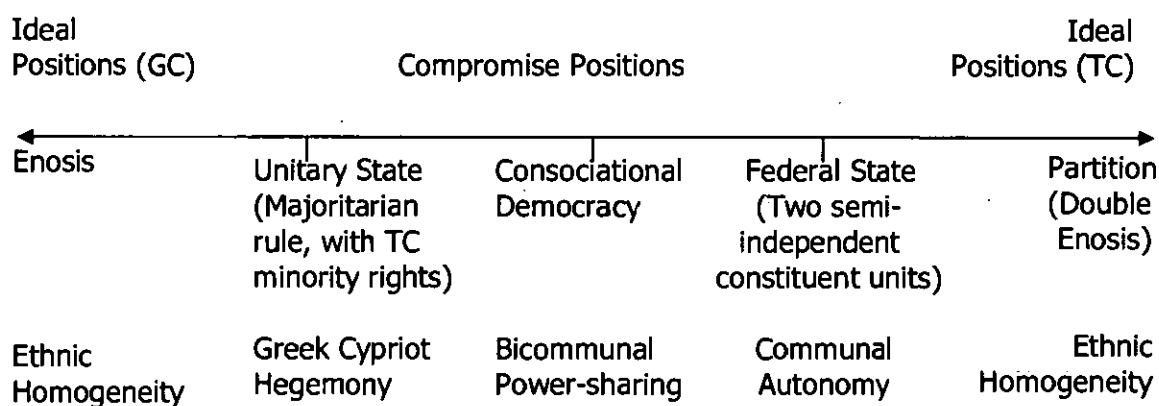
Ideal Positions (GC)

Compromise Positions

Ideal Positions (TC)

Enosis

Unitary State (Majoritarian rule, with TC minority rights)

Consociational Democracy

Federal State (Two semi-independent constituent units)

Partition (Double Enosis)

Ethnic Homogeneity

Greek Cypriot Hegemony

Bicommunal Power-sharing

Communal Autonomy

Ethnic Homogeneity